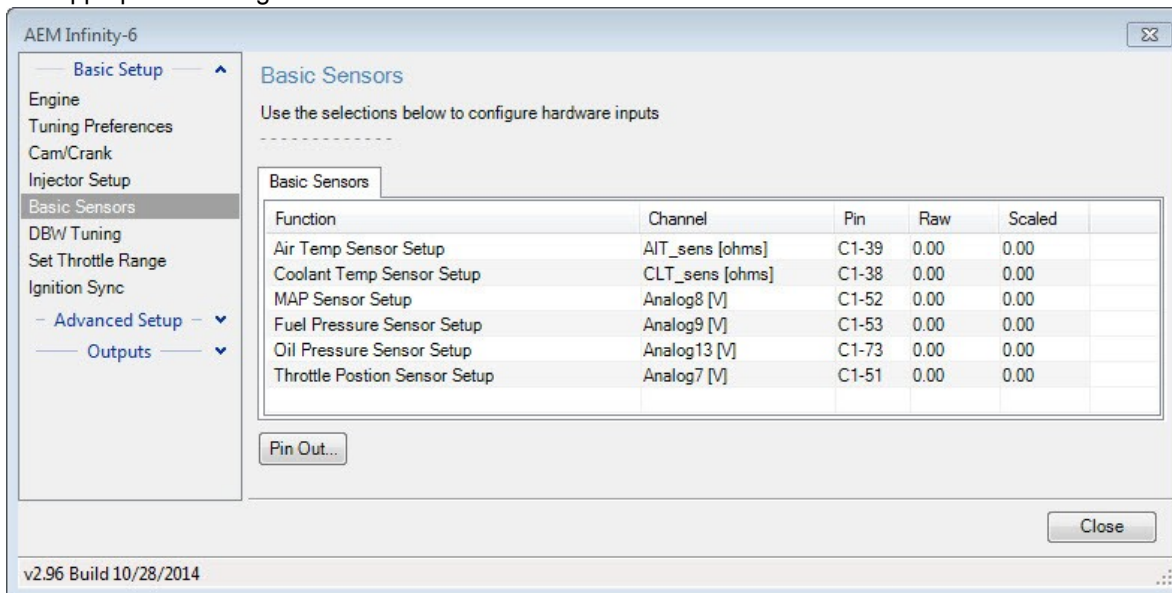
AEM Infinity-6

Basic Setup
Engine
Tuning Preferences
Cam/Crank
Injector Setup
Basic Sensors
DBW Tuning
Set Throttle Range
Ignition Sync
Advanced Setup
Outputs

Basic Sensors

Use the selections below to configure hardware inputs

Basic Sensors

| Function | Channel | Pin | Raw | Scaled |
|---|---|---|---|---|
| Air Temp Sensor Setup | AIT_sens [ohms] | C1-39 | 0.00 | 0.00 |
| Coolant Temp Sensor Setup | CLT_sens [ohms] | C1-38 | 0.00 | 0.00 |
| MAP Sensor Setup | Analog8 [V] | C1-52 | 0.00 | 0.00 |
| Fuel Pressure Sensor Setup | Analog9 [V] | C1-53 | 0.00 | 0.00 |
| Oil Pressure Sensor Setup | Analog13 [V] | C1-73 | 0.00 | 0.00 |
| Throttle Postion Sensor Setup | Analog7 [V] | C1-51 | 0.00 | 0.00 |

Pin Out...

Close

v2.96 Build 10/28/2014